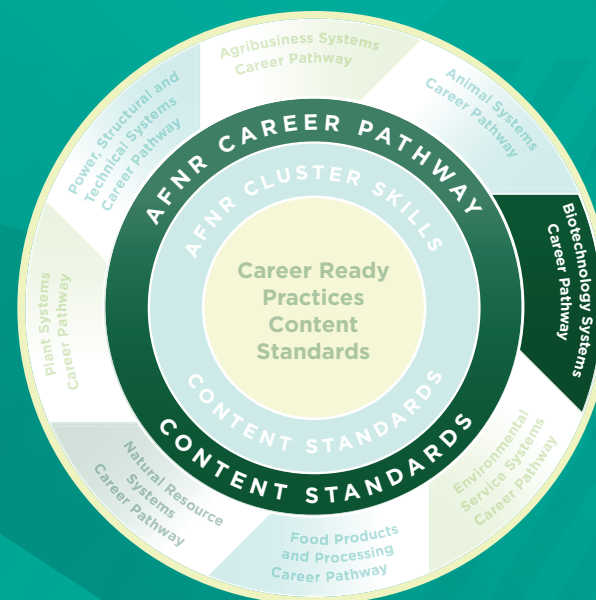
Agribusiness Systems Career Pathway

Animal Systems Career Pathway

Biotechnology Systems Career Pathway

Environmental Service Systems Career Pathway

Food Products and Processing Career Pathway

Natural Resource Systems Career Pathway

Plant Systems Career Pathway

Power Structural and Technical Systems Career Pathway

AFNR CAREER PATHWAY

AFNR CLUSTER SKILLS

Career Ready Practices Content Standards

CONTENT STANDARDS

CONTENT STANDARDS